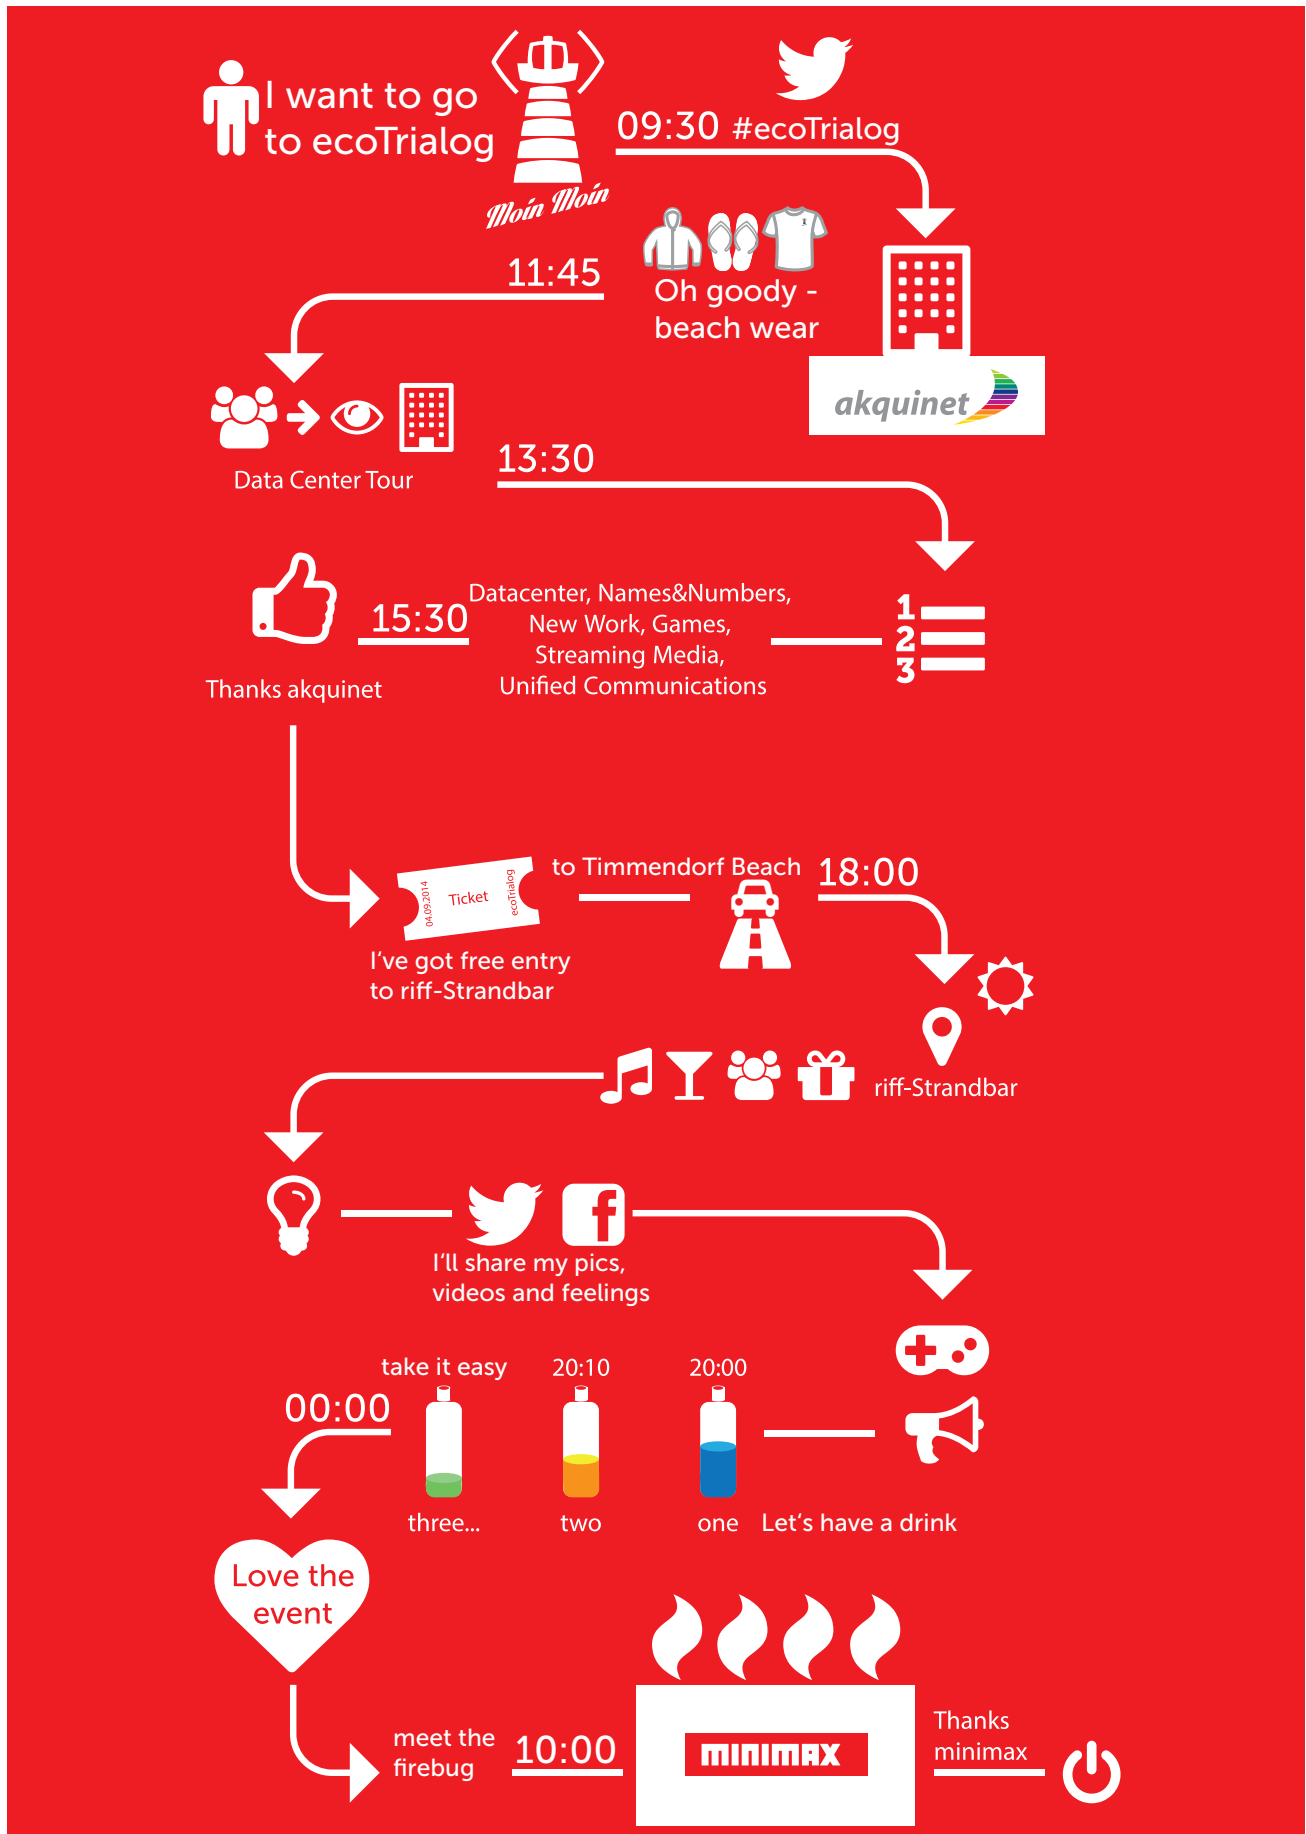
I want to go to ecoTrialog

Moin Moin

09:30 #ecoTrialog

11:45

Oh goody - beach wear

akquinet

Data Center Tour

13:30

15:30

Datacenter, Names&Numbers, New Work, Games, Streaming Media, Unified Communications

1
2
3

Thanks akquinet

04.09.2014 Ticket ecoTrialog

to Timmendorf Beach

18:00

I've got free entry to riff-Strandbar

riff-Strandbar

I'll share my pics, videos and feelings

take it easy

20:10

20:00

00:00

three...

two

one

Let's have a drink

Love the event

meet the firebug

10:00

MINIMAX

Thanks minimax